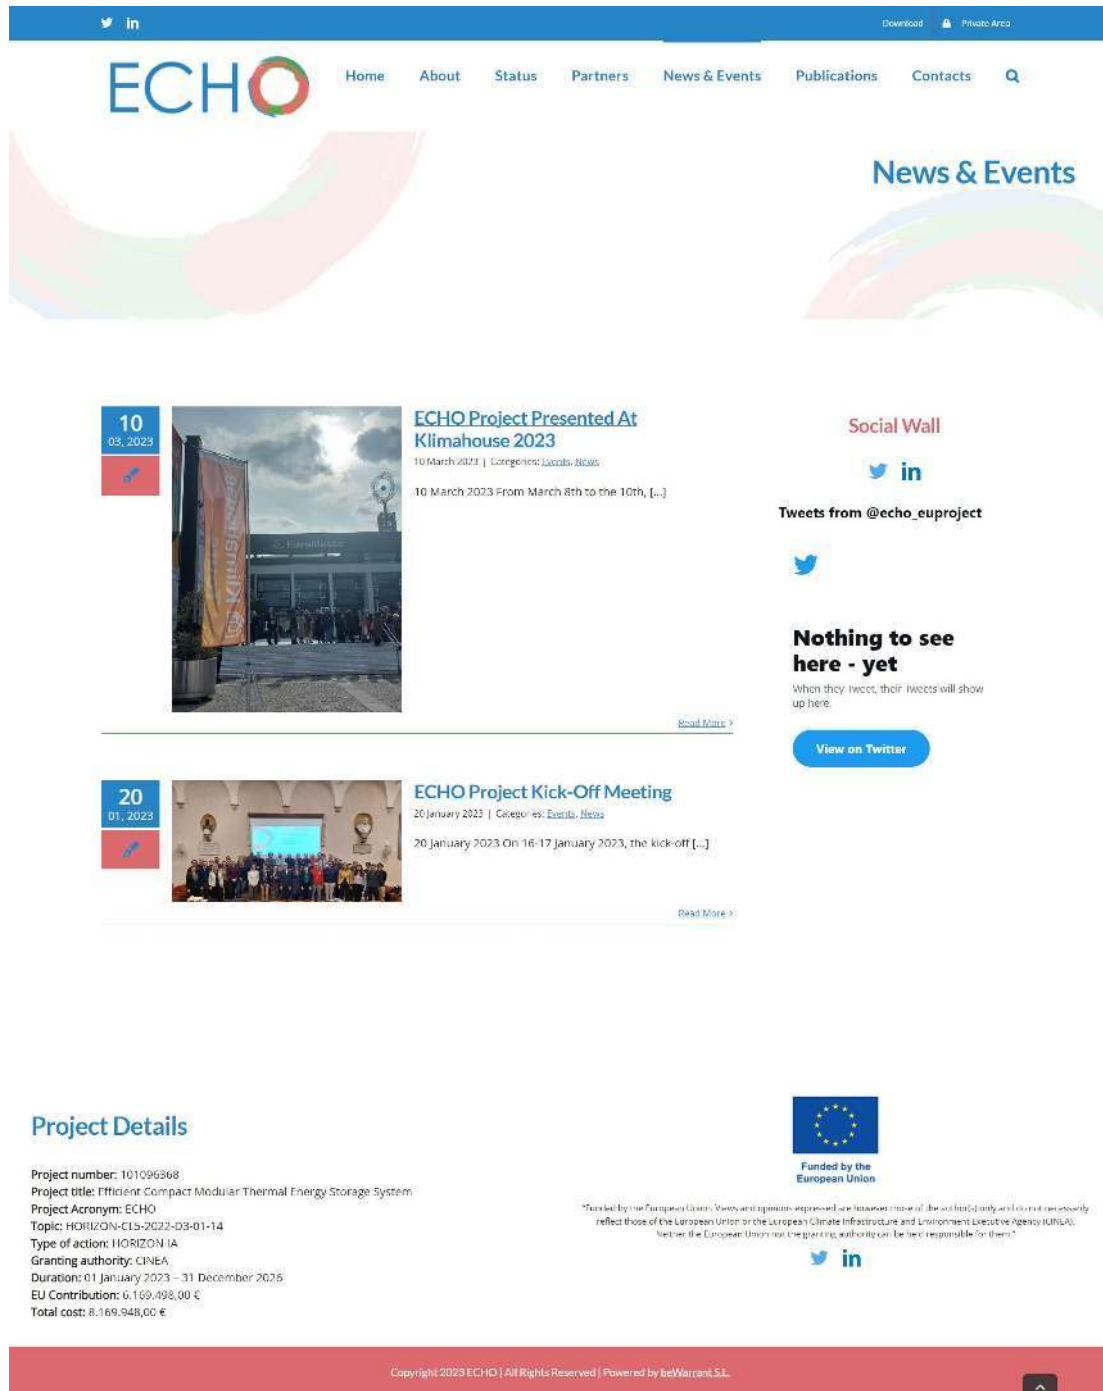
in

Download Private Area

ECHO

Home About Status Partners News & Events Publications Contacts

News & Events

10
03, 2023

ECHO Project Presented At Klimahouse 2023

10 March 2023 | Categories: Events, News

10 March 2023 From March 8th to the 10th, [...]

Read More >

20
01, 2023

ECHO Project Kick-Off Meeting

20 January 2023 | Categories: Events, News

20 January 2023 On 16-17 January 2023, the kick-off [...]

Read More >

Social Wall

in

Tweets from @echo_euproject

Nothing to see here - yet

When they Tweet, their Tweets will show up here.

View on Twitter

Project Details

Project number: 101096368
Project title: Efficient Compact Modular Thermal Energy Storage System
Project Acronym: ECHO
Topic: HORIZON-CL5-2022-D3-01-14
Type of action: HORIZON-IA
Granting authority: CINEA
Duration: 01 January 2023 – 31 December 2026
EU Contribution: 6.169.498,00 €
Total cost: 8.169.948,00 €

Funded by the European Union

"Funded by the European Union. Views and opinions expressed are however those of the author(s) only and do not necessarily reflect those of the European Union or the European Climate Infrastructure and Environment Executive Agency (CINEA). Neither the European Union nor the granting authority can be held responsible for them."

in

Copyright 2023 ECHO | All Rights Reserved | Powered by beWarrant S.L.